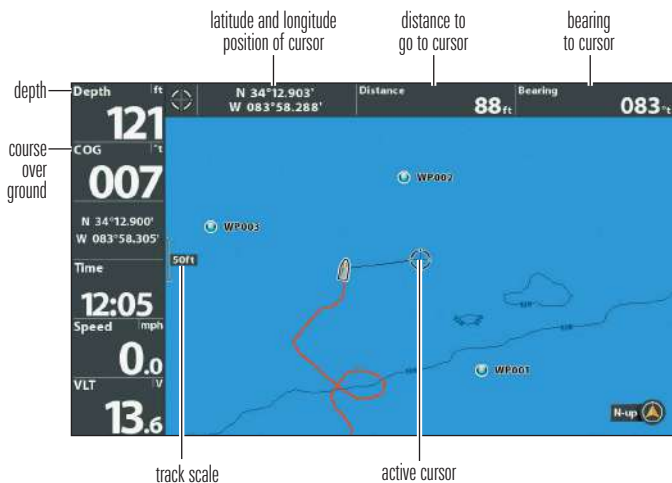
latitude and longitude position of cursor

distance to go to cursor

bearing to cursor

depth

course over ground

Depth ft
121

COG °t
007

N 34°12.900'
W 083°58.305'

Time
12:05

Speed mph
0.0

VLT V
13.6

N 34°12.903'
W 083°58.288'

Distance
88ft

Bearing
083°t

WP007

WP003

50ft

WP001

N-up

track scale

active cursor